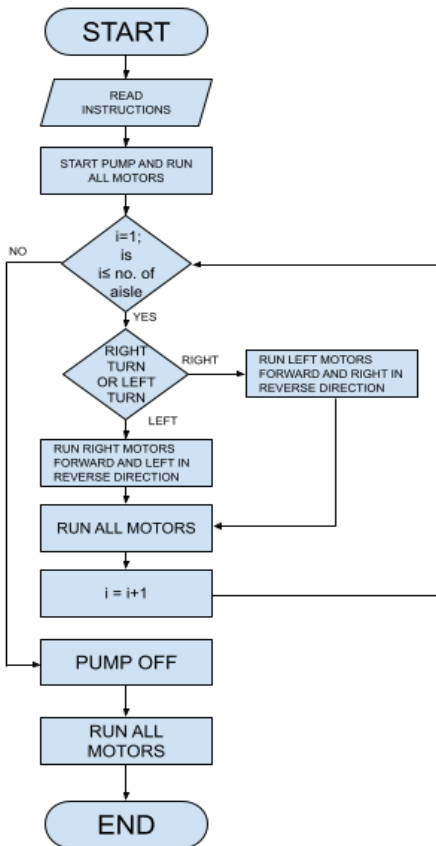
START

READ INSTRUCTIONS

START PUMP AND RUN ALL MOTORS

NO

i=1; is i≤ no. of aisle

YES

RIGHT TURN OR LEFT TURN

RIGHT

RUN LEFT MOTORS FORWARD AND RIGHT IN REVERSE DIRECTION

LEFT

RUN RIGHT MOTORS FORWARD AND LEFT IN REVERSE DIRECTION

RUN ALL MOTORS

i = i+1

PUMP OFF

RUN ALL MOTORS

END